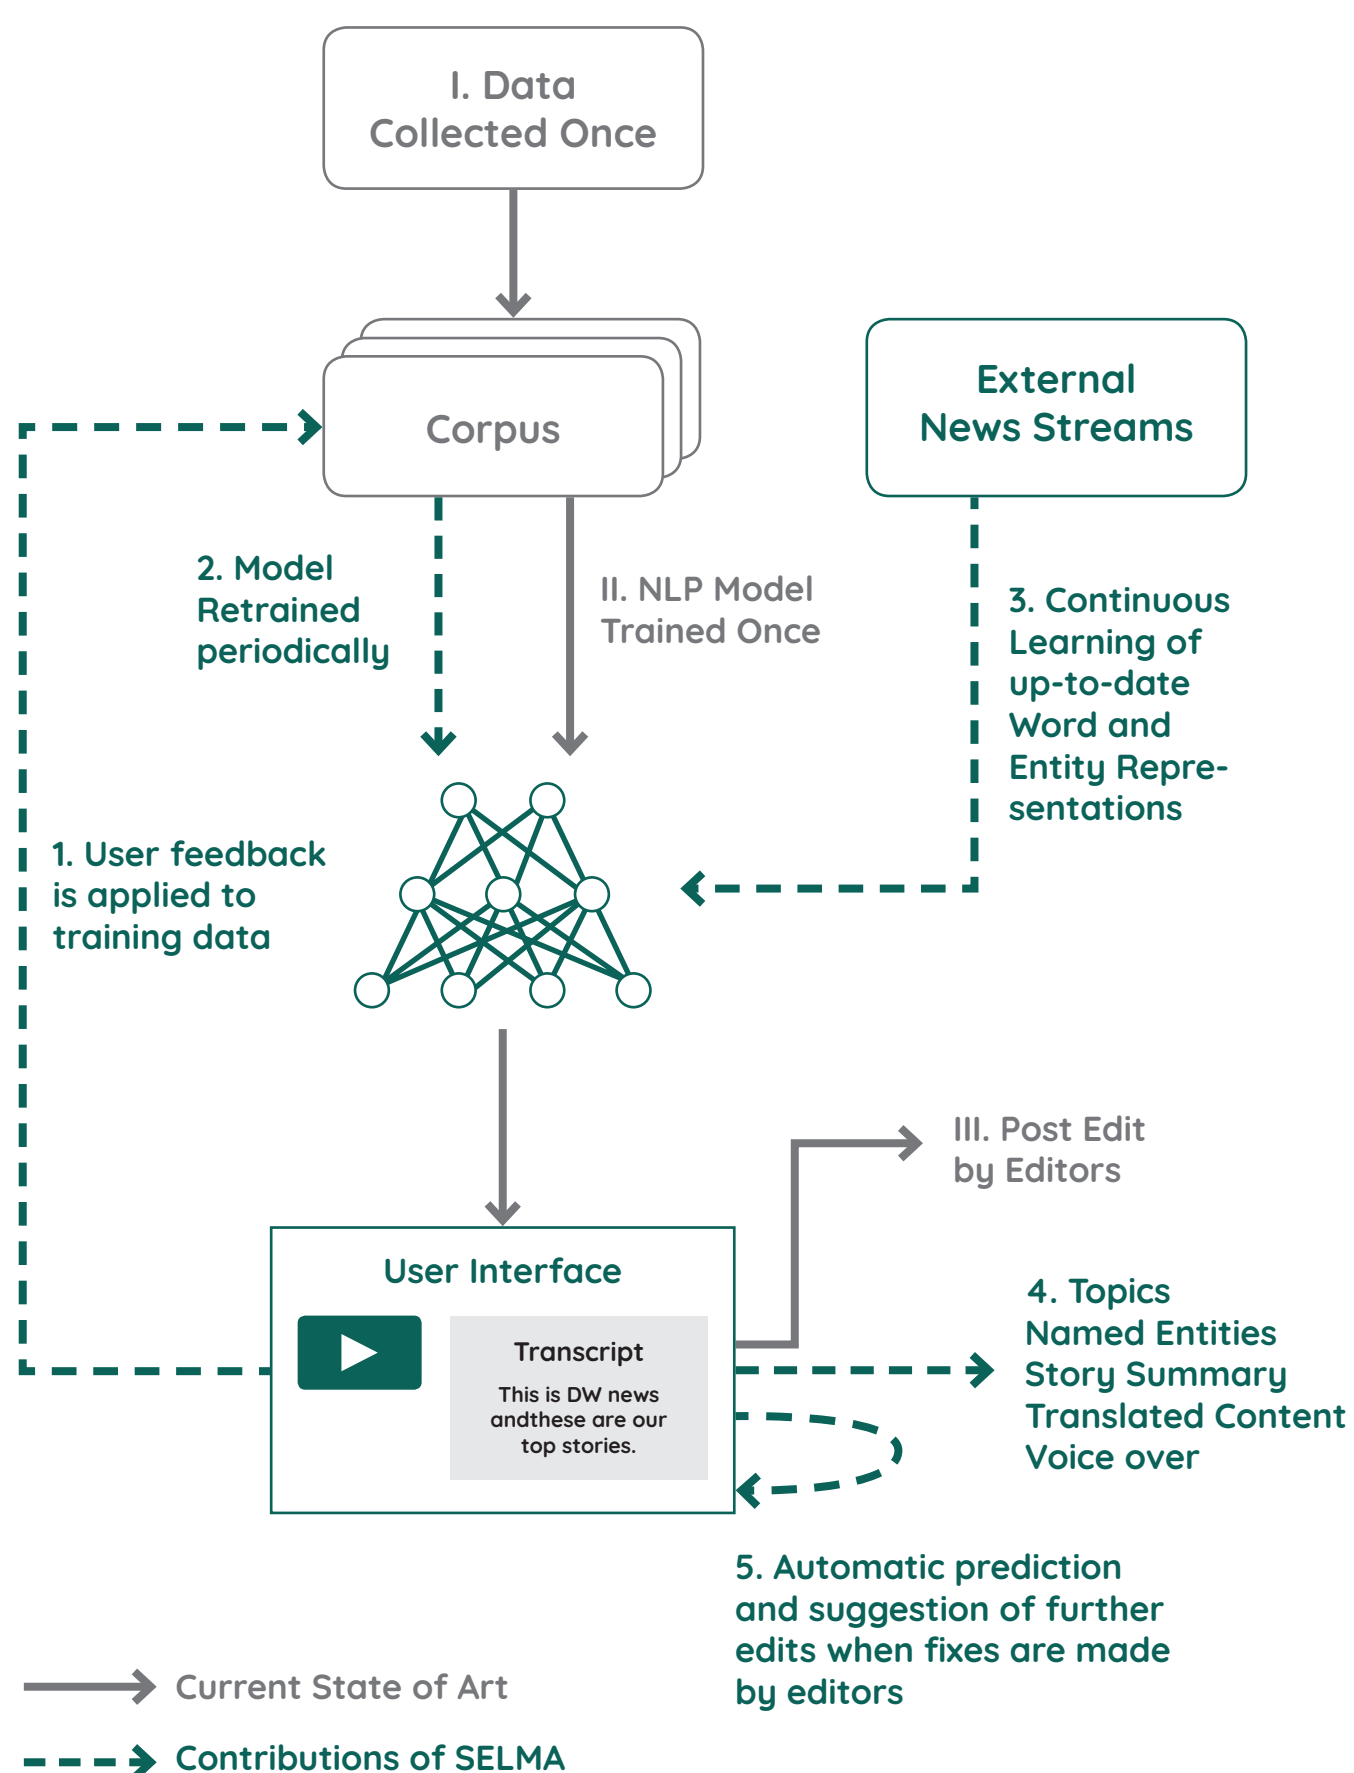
I. Data Collected Once

Corpus

External News Streams

2. Model Retrained periodically

II. NLP Model Trained Once

3. Continuous Learning of up-to-date Word and Entity Representations

1. User feedback is applied to training data

III. Post Edit by Editors

User Interface

Transcript

This is DW news andthese are our top stories.

4. Topics
Named Entities
Story Summary
Translated Content
Voice over

5. Automatic prediction and suggestion of further edits when fixes are made by editors

Current State of Art

Contributions of SELMA